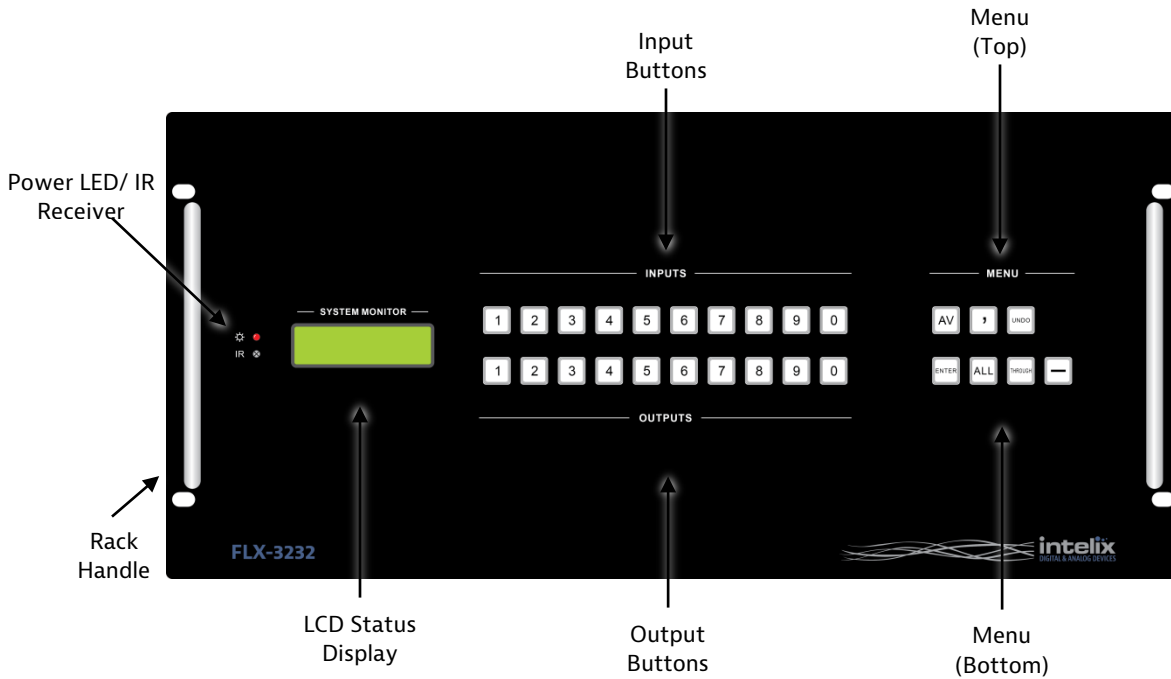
Menu (Top)

Input Buttons

Power LED/ IR Receiver

IR

SYSTEM MONITOR

INPUTS

1 2 3 4 5 6 7 8 9 0

1 2 3 4 5 6 7 8 9 0

OUTPUTS

MENU

AV , UNDO

ENTER ALL THROUGH —

Rack Handle

FLX-3232

intelix
DIGITAL & ANALOG DEVICES

LCD Status Display

Output Buttons

Menu (Bottom)